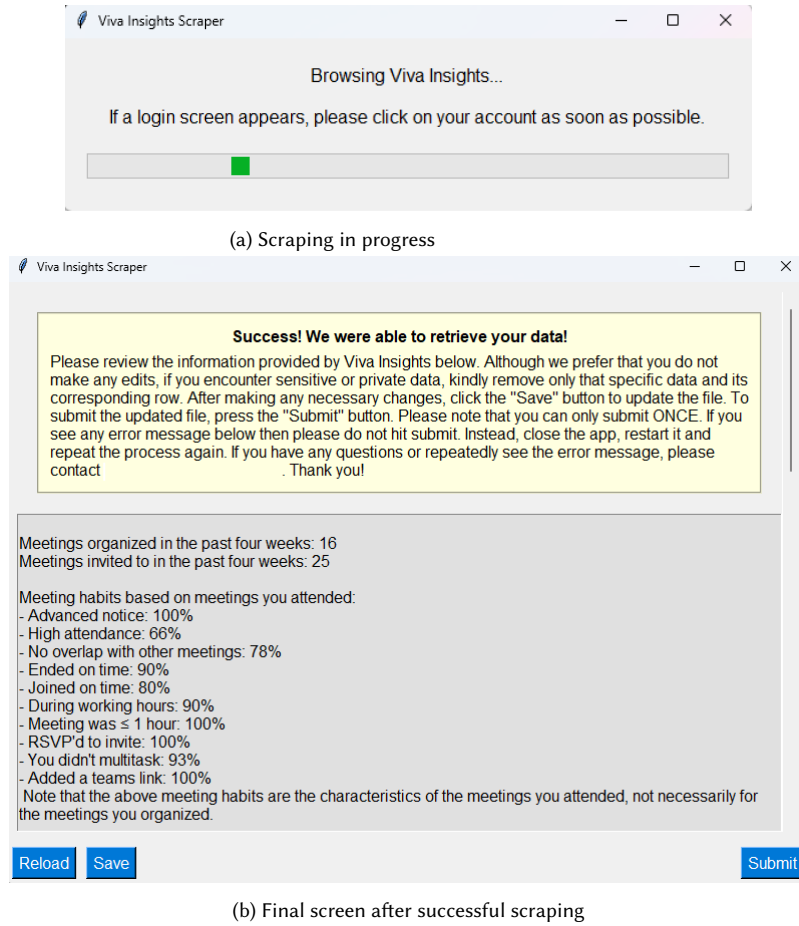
Viva Insights Scraper

Browsing Viva Insights...

If a login screen appears, please click on your account as soon as possible.

(a) Scraping in progress

Viva Insights Scraper

Success! We were able to retrieve your data!

Please review the information provided by Viva Insights below. Although we prefer that you do not make any edits, if you encounter sensitive or private data, kindly remove only that specific data and its corresponding row. After making any necessary changes, click the "Save" button to update the file. To submit the updated file, press the "Submit" button. Please note that you can only submit ONCE. If you see any error message below then please do not hit submit. Instead, close the app, restart it and repeat the process again. If you have any questions or repeatedly see the error message, please contact . Thank you!

Meetings organized in the past four weeks: 16
Meetings invited to in the past four weeks: 25

Meeting habits based on meetings you attended:
- Advanced notice: 100%
- High attendance: 66%
- No overlap with other meetings: 78%
- Ended on time: 90%
- Joined on time: 80%
- During working hours: 90%
- Meeting was ≤ 1 hour: 100%
- RSVP'd to invite: 100%
- You didn't multitask: 93%
- Added a teams link: 100%
Note that the above meeting habits are the characteristics of the meetings you attended, not necessarily for the meetings you organized.

Reload Save Submit

(b) Final screen after successful scraping